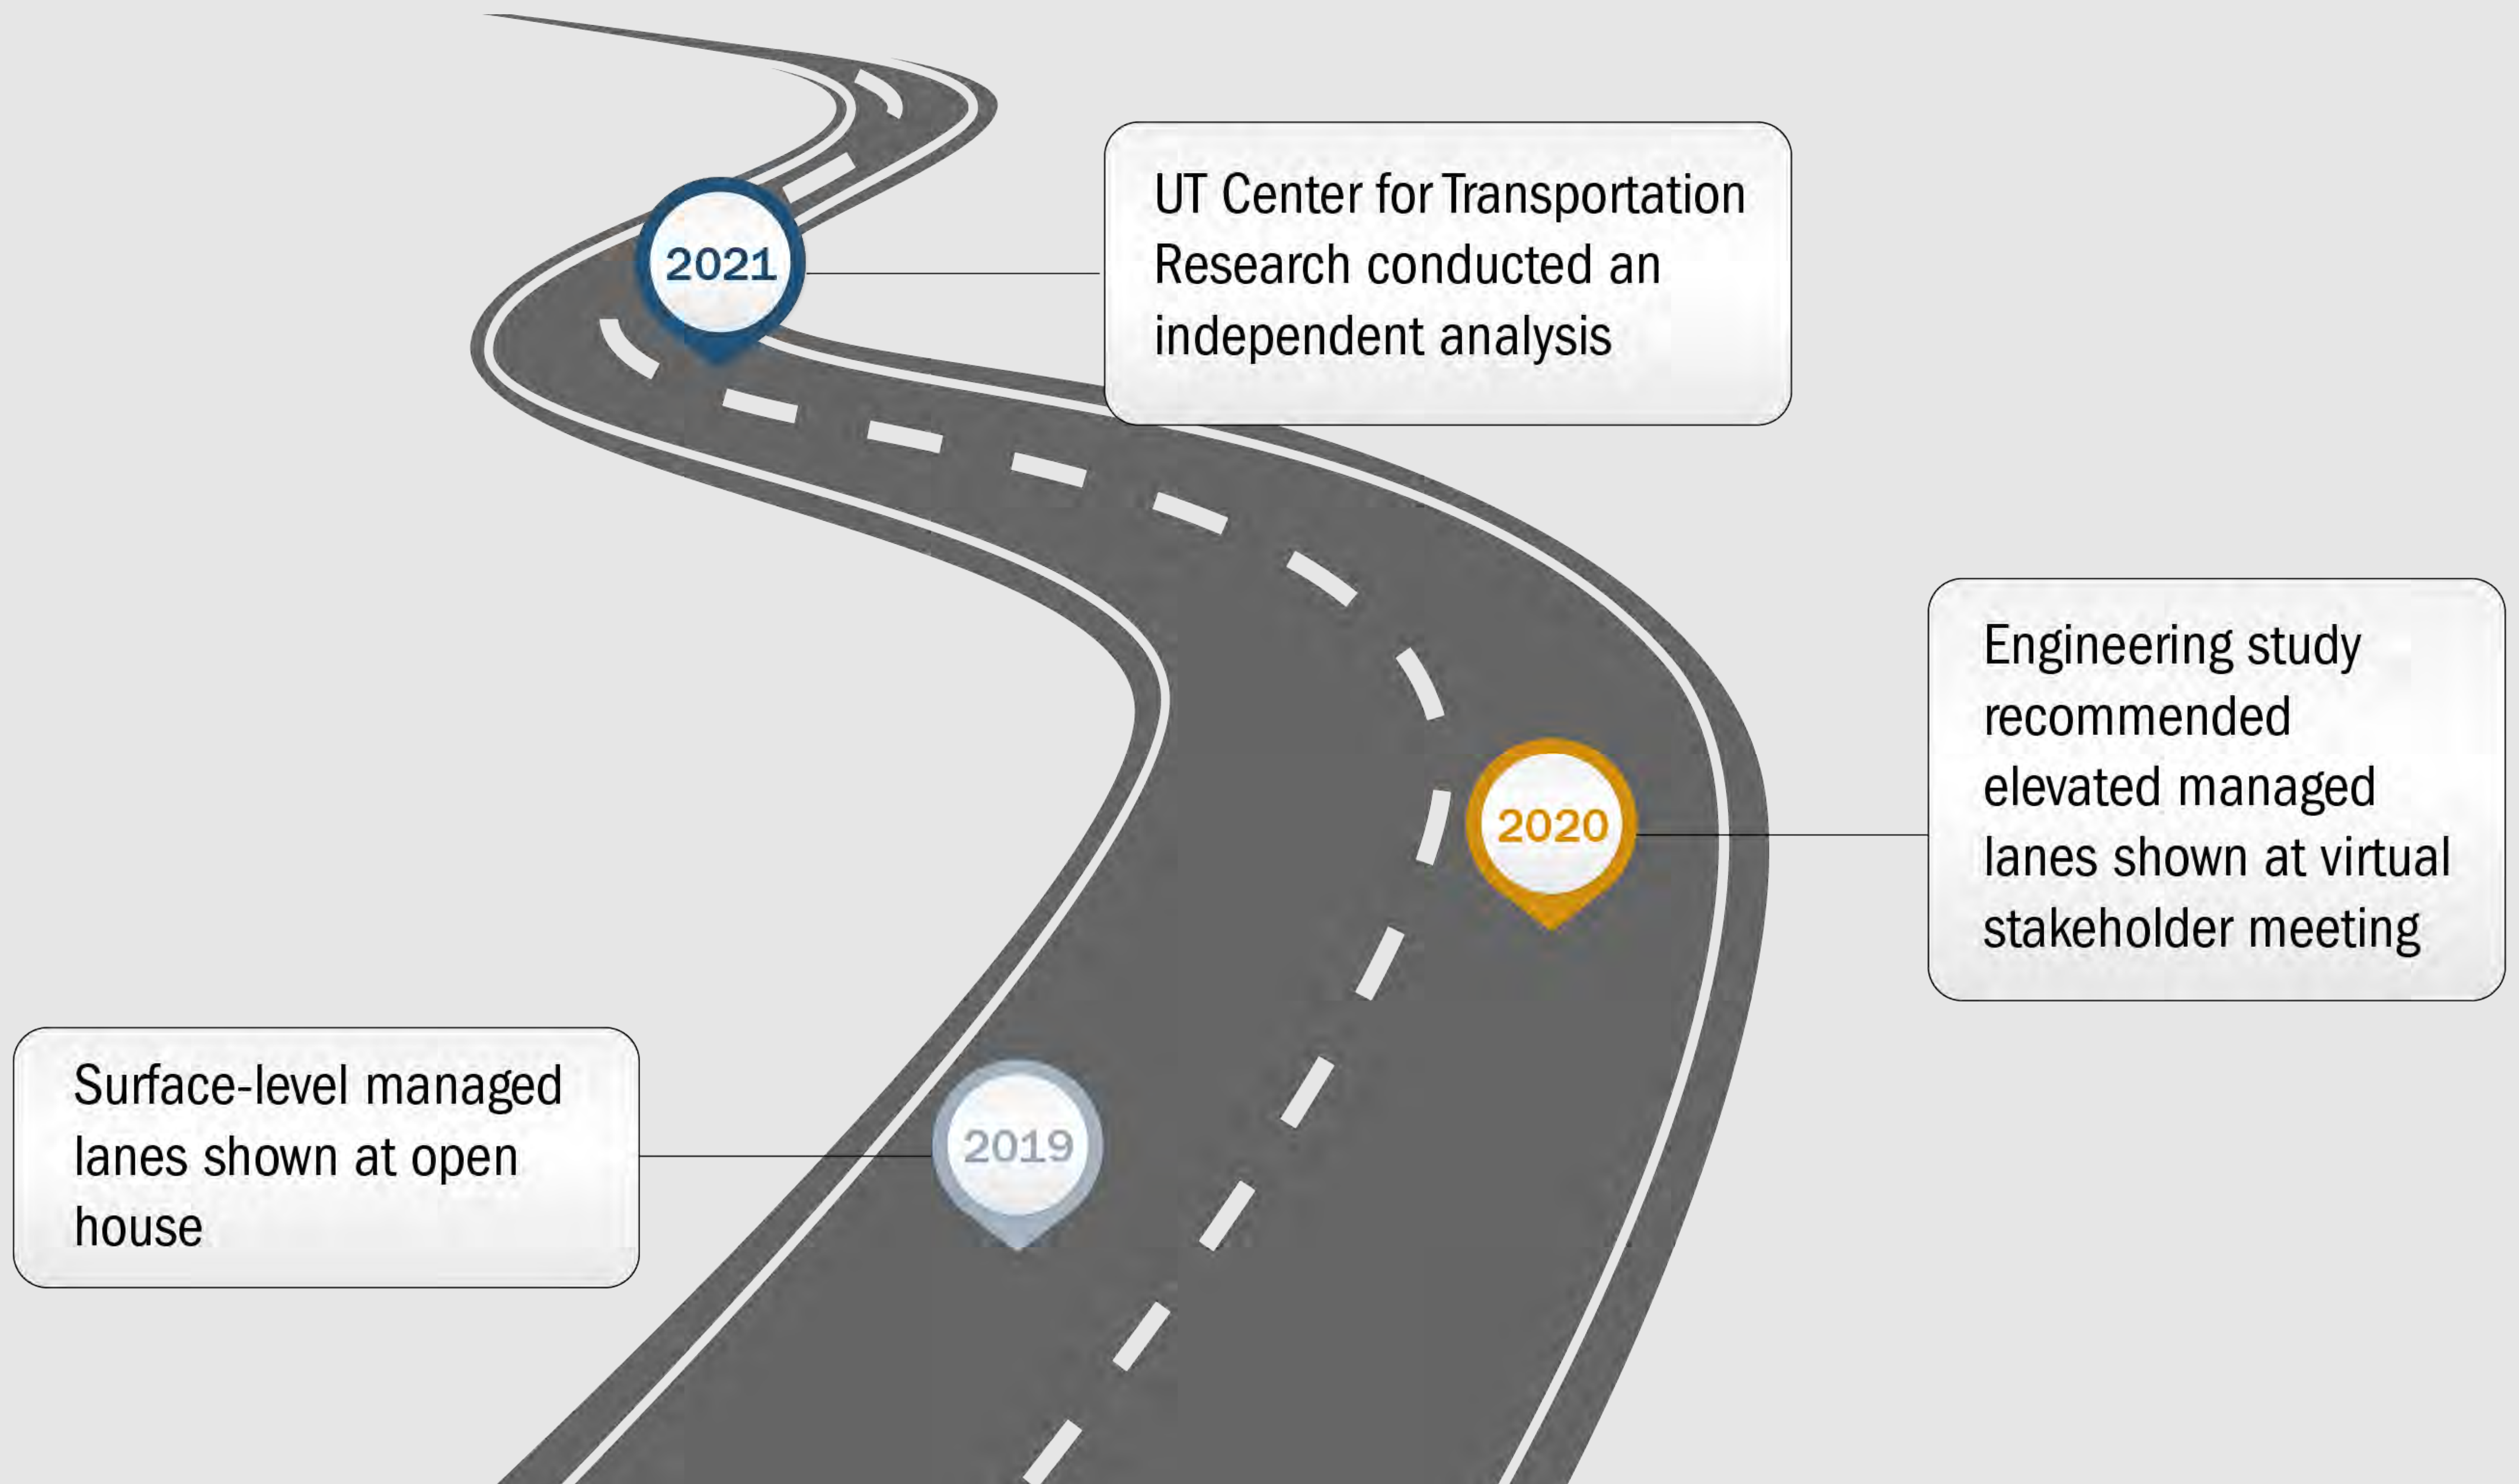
2021

UT Center for Transportation Research conducted an independent analysis

2020

Engineering study recommended elevated managed lanes shown at virtual stakeholder meeting

Surface-level managed lanes shown at open house

2019